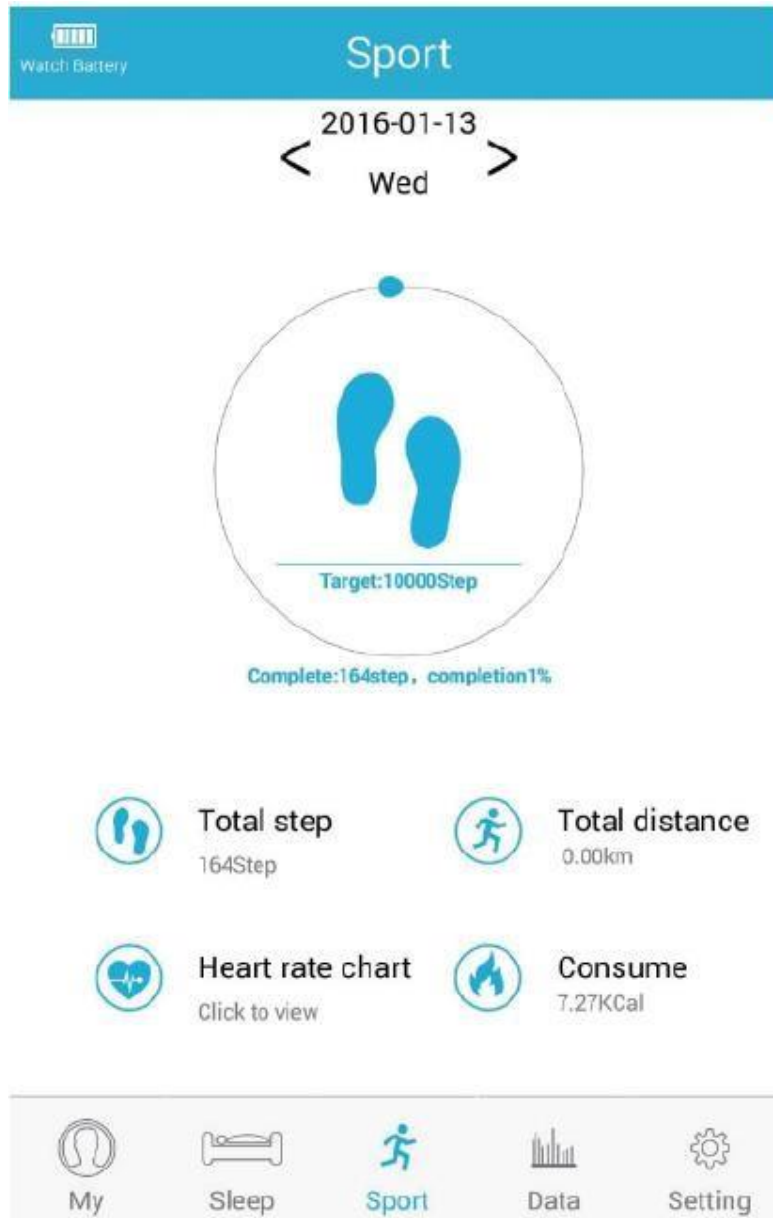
Watch Battery

Sport

2016-01-13
< Wed >

Target:10000Step

Complete:164step，completion1%

Total step
164Step

Total distance
0.00km

Heart rate chart
Click to view

Consume
7.27KCal

My
Sleep
Sport
Data
Setting